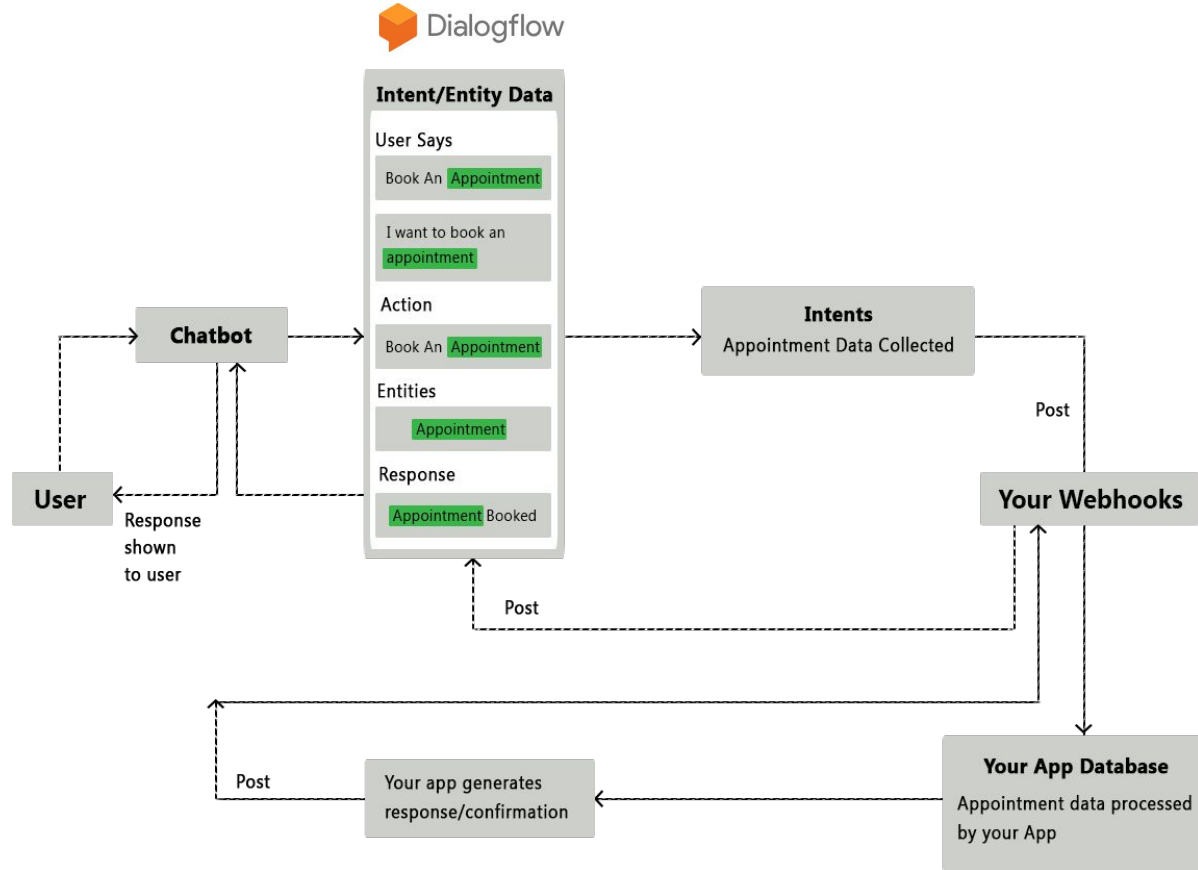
Dialogflow

Intent/Entity Data

User Says

Book An Appointment

I want to book an appointment

Action

Book An Appointment

Entities

Appointment

Response

Appointment Booked

Chatbot

User

Response shown to user

Intents
Appointment Data Collected

Post

Your Webhooks

Post

Your App Database
Appointment data processed by your App

Your app generates response/confirmation

Post